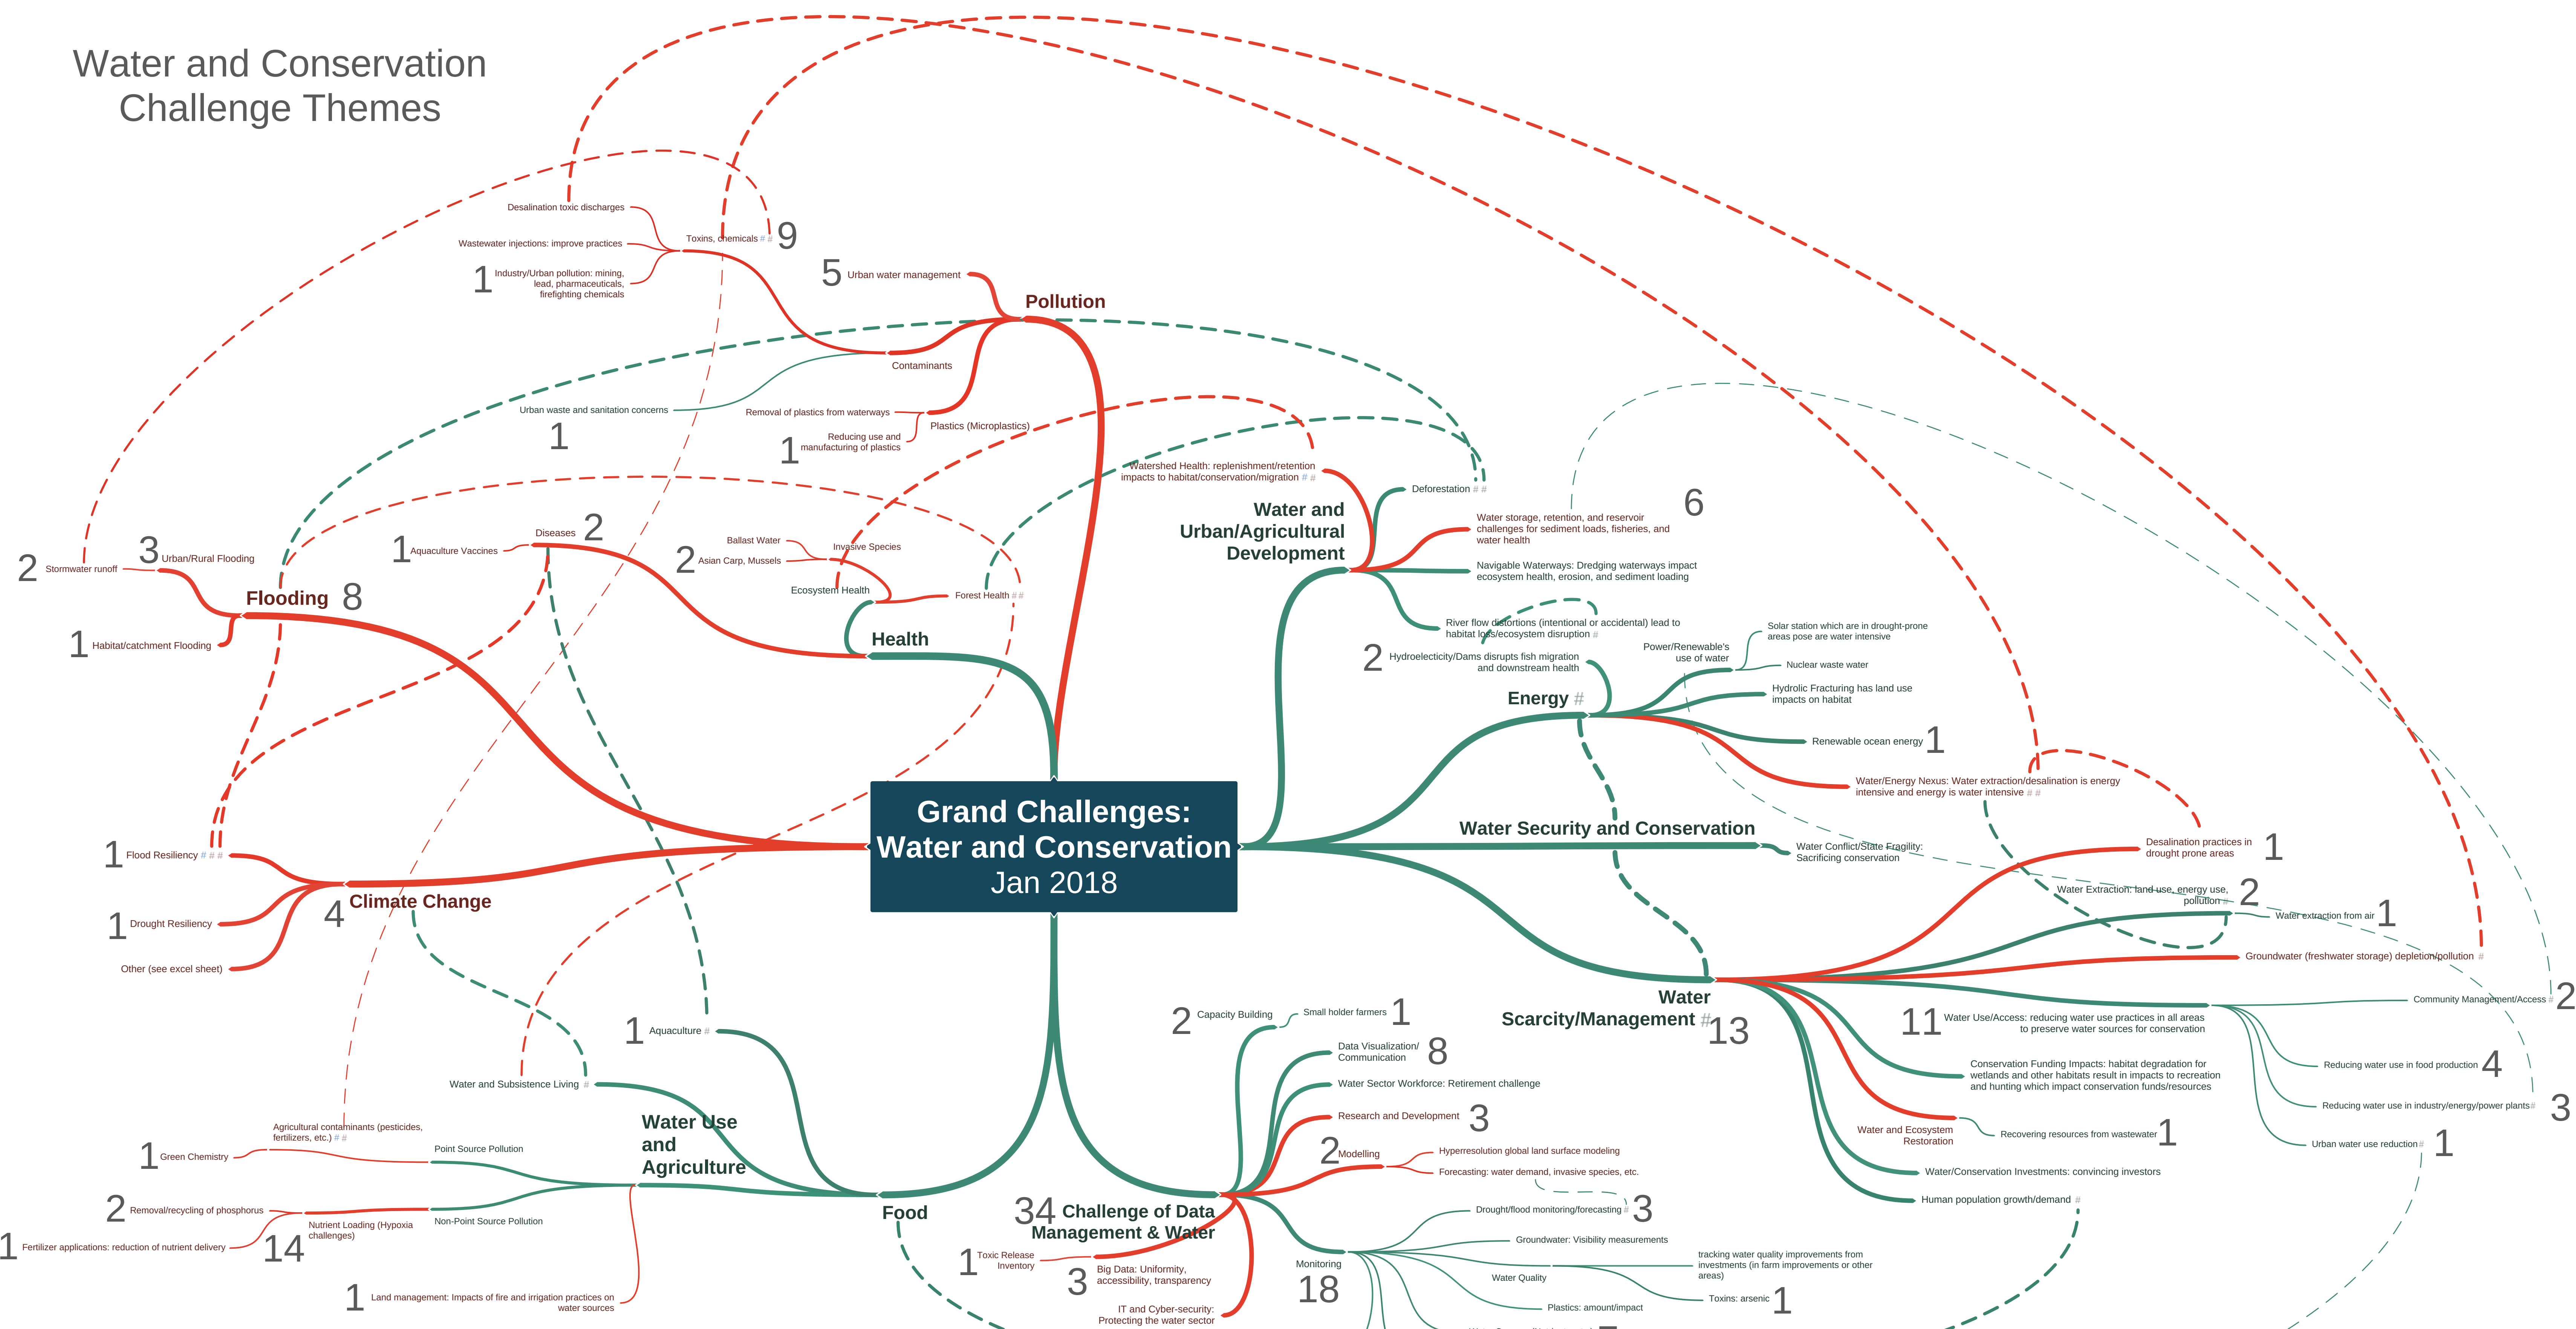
Water and Conservation Challenge Themes

Grand Challenges: Water and Conservation Jan 2018

Pollution
5 Urban water management
9 Toxins, chemicals
Desalination toxic discharges
Wastewater injections: improve practices
1 Industry/Urban pollution: mining, lead, pharmaceuticals, firefighting chemicals
Contaminants
Urban waste and sanitation concerns
1
Removal of plastics from waterways
Plastics (Microplastics)
1 Reducing use and manufacturing of plastics

Health
2 Diseases
1 Aquaculture Vaccines
Ballast Water
2 Asian Carp, Mussels
Invasive Species
Ecosystem Health
Forest Health

Flooding 8
2 Stormwater runoff
3 Urban/Rural Flooding
1 Habitat/catchment Flooding

Climate Change 4
1 Flood Resiliency
1 Drought Resiliency
Other (see excel sheet)

Water and Urban/Agricultural Development
Watershed Health: replenishment/retention impacts to habitat/conservation/migration
Deforestation
6 Water storage, retention, and reservoir challenges for sediment loads, fisheries, and water health
Navigable Waterways: Dredging waterways impact ecosystem health, erosion, and sediment loading
River flow distortions (intentional or accidental) lead to habitat loss/ecosystem disruption

Energy
2 Hydroelecticity/Dams disrupts fish migration and downstream health
Power/Renewable's use of water
Solar station which are in drought-prone areas pose are water intensive
Nuclear waste water
Hydrolic Fracturing has land use impacts on habitat
Renewable ocean energy 1
Water/Energy Nexus: Water extraction/desalination is energy intensive and energy is water intensive

Water Security and Conservation
Water Conflict/State Fragility: Sacrificing conservation

Water Scarcity/Management 13
Desalination practices in drought prone areas 1
Water Extraction: land use, energy use, pollution 2
Water extraction from air 1
Groundwater (freshwater storage) depletion/pollution
Community Management/Access 2
11 Water Use/Access: reducing water use practices in all areas to preserve water sources for conservation
Reducing water use in food production 4
Reducing water use in industry/energy/power plants 3
Urban water use reduction 1
Conservation Funding Impacts: habitat degradation for wetlands and other habitats result in impacts to recreation and hunting which impact conservation funds/resources
Water and Ecosystem Restoration
Recovering resources from wastewater 1
Water/Conservation Investments: convincing investors
Human population growth/demand

Challenge of Data Management & Water 34
2 Capacity Building
Small holder farmers 1
Data Visualization/ Communication 8
Water Sector Workforce: Retirement challenge
Research and Development 3
2 Modelling
Hyperresolution global land surface modeling
Forecasting: water demand, invasive species, etc.
Drought/flood monitoring/forecasting 3
Groundwater: Visibility measurements
Monitoring 18
Water Quality
tracking water quality improvements from investments (in farm improvements or other areas)
Toxins: arsenic 1
Plastics: amount/impact
1 Toxic Release Inventory
3 Big Data: Uniformity, accessibility, transparency
IT and Cyber-security: Protecting the water sector

Food
1 Aquaculture
Water Use and Agriculture
Water and Subsistence Living
Point Source Pollution
Agricultural contaminants (pesticides, fertilizers, etc.)
1 Green Chemistry
2 Removal/recycling of phosphorus
Nutrient Loading (Hypoxia challenges) 14
1 Fertilizer applications: reduction of nutrient delivery
Non-Point Source Pollution
1 Land management: Impacts of fire and irrigation practices on water sources